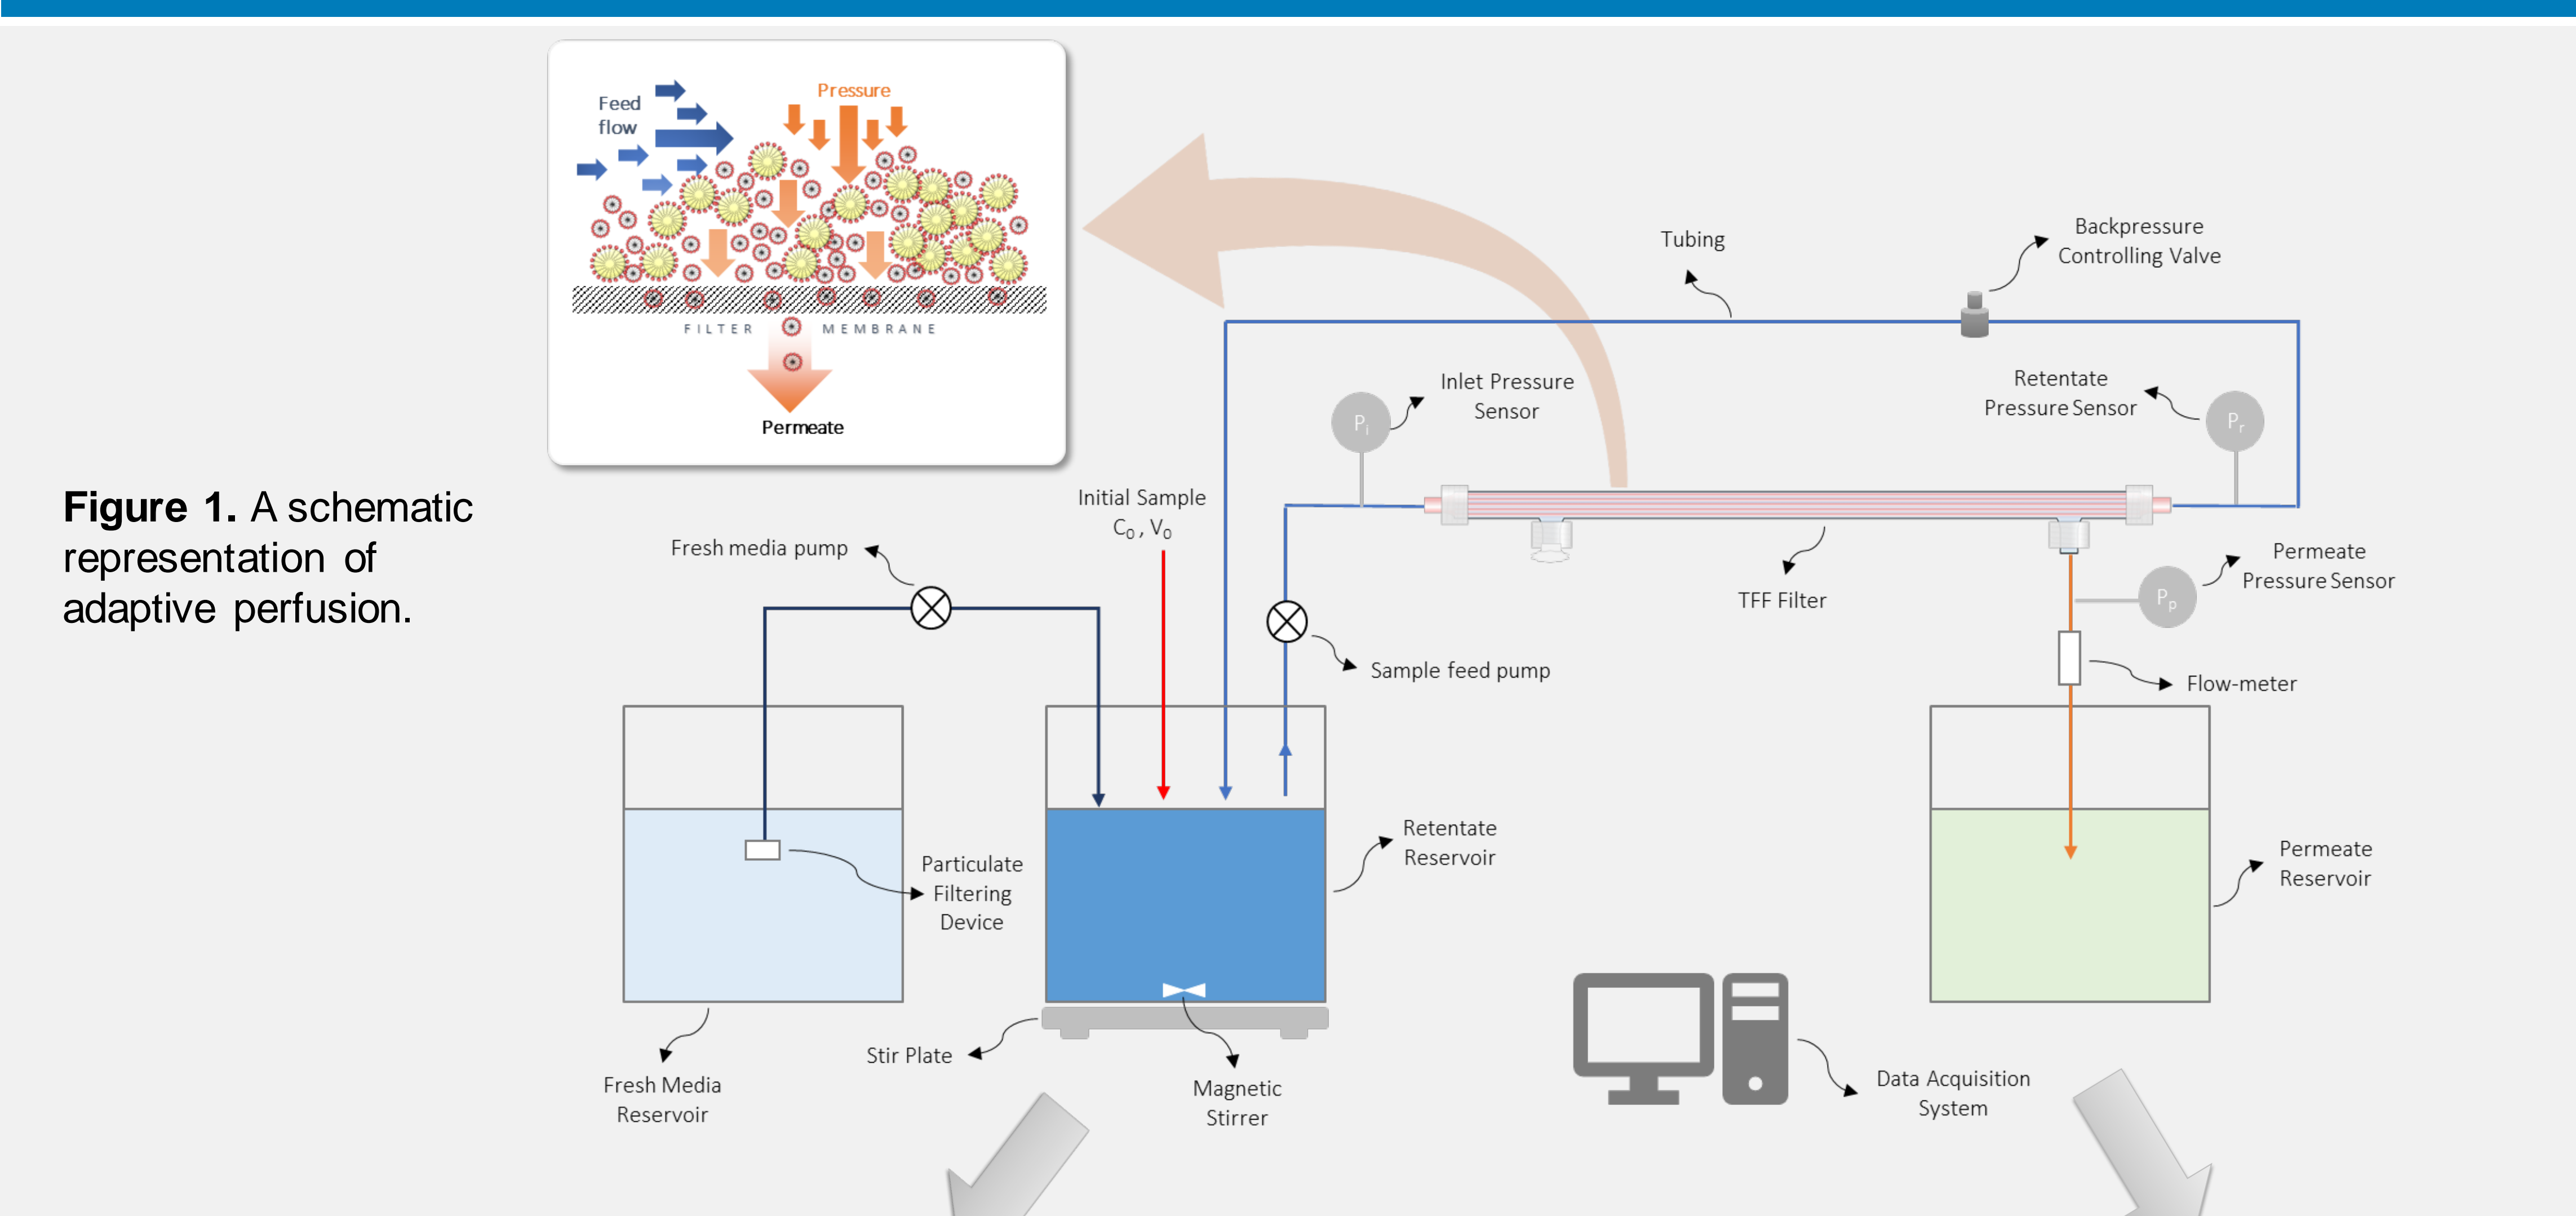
Feed flow

Pressure

FILTER MEMBRANE

Permeate

**Figure 1.** A schematic representation of adaptive perfusion.

Tubing

Backpressure Controlling Valve

Inlet Pressure Sensor

$P_i$

Retentate Pressure Sensor

$P_r$

Initial Sample $C_0$, $V_0$

Fresh media pump

TFF Filter

Permeate Pressure Sensor

$P_p$

Sample feed pump

Flow-meter

Particulate Filtering Device

Retentate Reservoir

Permeate Reservoir

Fresh Media Reservoir

Stir Plate

Magnetic Stirrer

Data Acquisition System